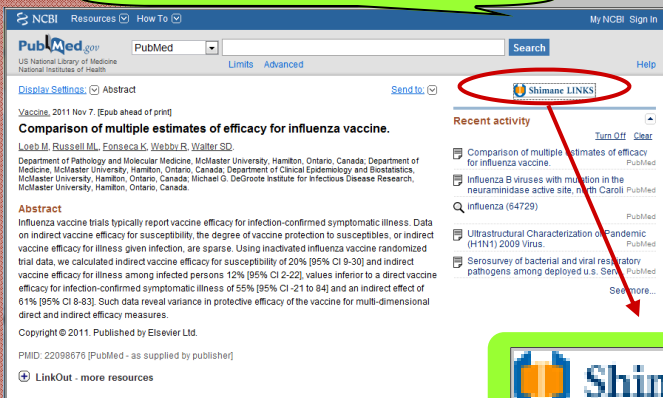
NCBI Resources How To My NCBI Sign In

PubMed.gov
US National Library of Medicine
National Institutes of Health

PubMed Search
Limits Advanced Help

Display Settings: Abstract Send to:

Shimane LINKS

Vaccine. 2011 Nov 7. [Epub ahead of print]

Comparison of multiple estimates of efficacy for influenza vaccine.

Loeb M, Russell ML, Fonseca K, Webby R, Walter SD.

Department of Pathology and Molecular Medicine, McMaster University, Hamilton, Ontario, Canada; Department of Medicine, McMaster University, Hamilton, Ontario, Canada; Department of Clinical Epidemiology and Biostatistics, McMaster University, Hamilton, Ontario, Canada; Michael G. DeGroote Institute for Infectious Disease Research, McMaster University, Hamilton, Ontario, Canada.

Abstract

Influenza vaccine trials typically report vaccine efficacy for infection-confirmed symptomatic illness. Data on indirect vaccine efficacy for vaccine susceptibility, the degree of vaccine protection to susceptibles, or indirect vaccine efficacy for illness given infection, are sparse. Using inactivated influenza vaccine randomized trial data, we calculated indirect vaccine efficacy for susceptibility of 20% [95% CI 9-30] and indirect vaccine efficacy for illness among infected persons 12% [95% CI 2-22], values inferior to a direct vaccine efficacy for infection-confirmed symptomatic illness of 55% [95% CI -21 to 84] and an indirect effect of 61% [95% CI 8-83]. Such data reveal variance in protective efficacy of the vaccine for multi-dimensional direct and indirect efficacy measures.

Copyright © 2011. Published by Elsevier Ltd.

PMID: 22098676 [PubMed - as supplied by publisher]

LinkOut - more resources

Recent activity
Turn Off Clear

Comparison of multiple estimates of efficacy for influenza vaccine. PubMed

Influenza B viruses with mutation in the neuraminidase active site, north Caroli PubMed

influenza (64729) PubMed

Ultrastructural Characterization of Pandemic (H1N1) 2009 Virus. PubMed

Serosurvey of bacterial and viral respiratory pathogens among deployed u.s. Serv PubMed

See more...

Shi